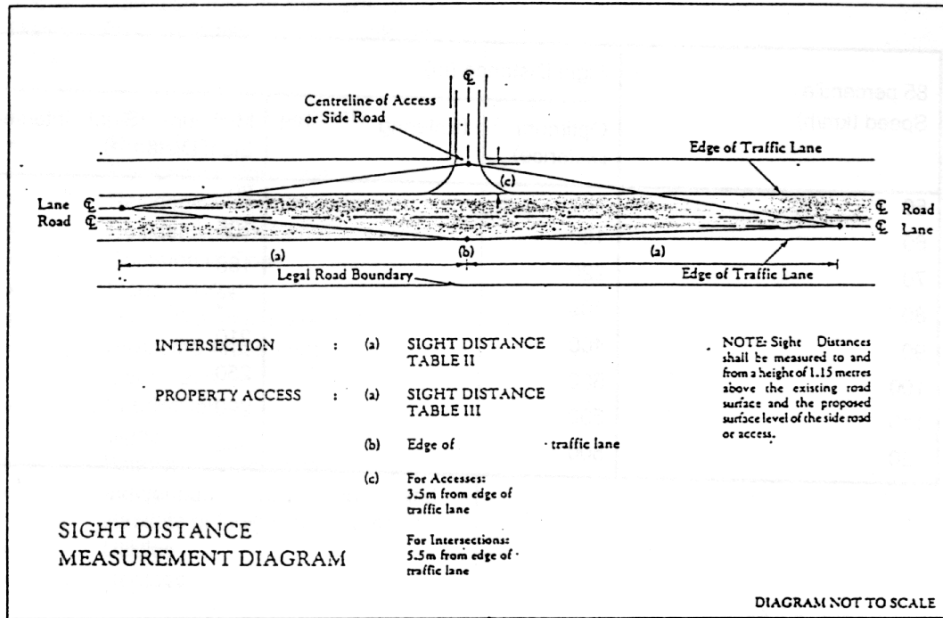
℄

Centreline of Access or Side Road

Edge of Traffic Lane

(c)

Lane ℄
Road ℄

℄ Road
℄ Lane

(a)
(b)
(a)

Legal Road Boundary

Edge of Traffic Lane

INTERSECTION : (a) SIGHT DISTANCE TABLE II

PROPERTY ACCESS : (a) SIGHT DISTANCE TABLE III

(b) Edge of traffic lane

(c) For Accesses: 3.5m from edge of traffic lane

For Intersections: 5.5m from edge of traffic lane

NOTE: Sight Distances shall be measured to and from a height of 1.15 metres above the existing road surface and the proposed surface level of the side road or access.

SIGHT DISTANCE MEASUREMENT DIAGRAM

DIAGRAM NOT TO SCALE